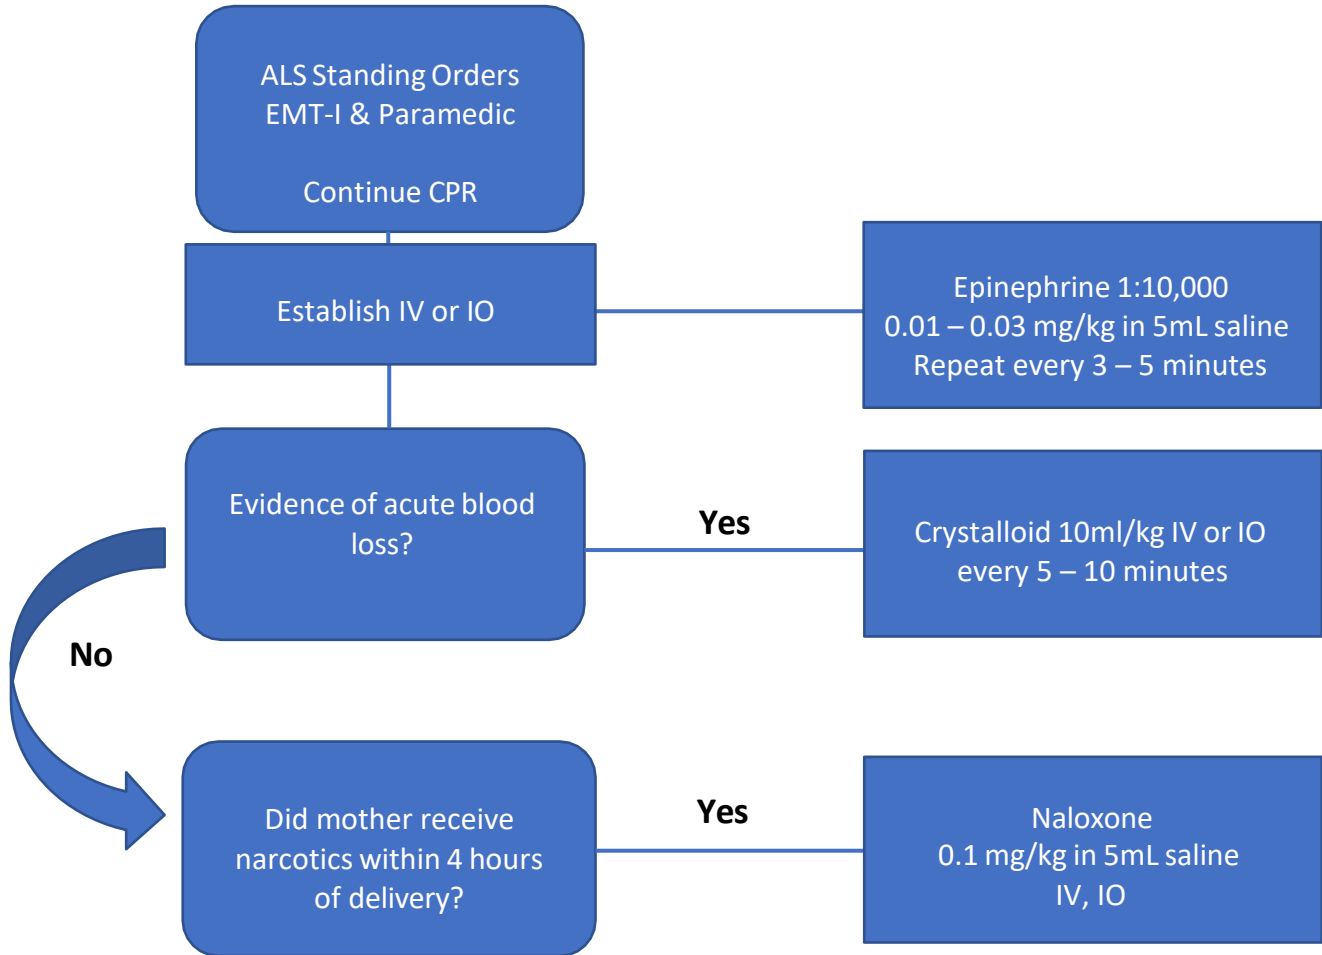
ALS Standing Orders
EMT-I & Paramedic

Continue CPR

Establish IV or IO

Epinephrine 1:10,000
0.01 – 0.03 mg/kg in 5mL saline
Repeat every 3 – 5 minutes

Evidence of acute blood loss?

Yes

Crystalloid 10ml/kg IV or IO every 5 – 10 minutes

No

Did mother receive narcotics within 4 hours of delivery?

Yes

Naloxone
0.1 mg/kg in 5mL saline
IV, IO